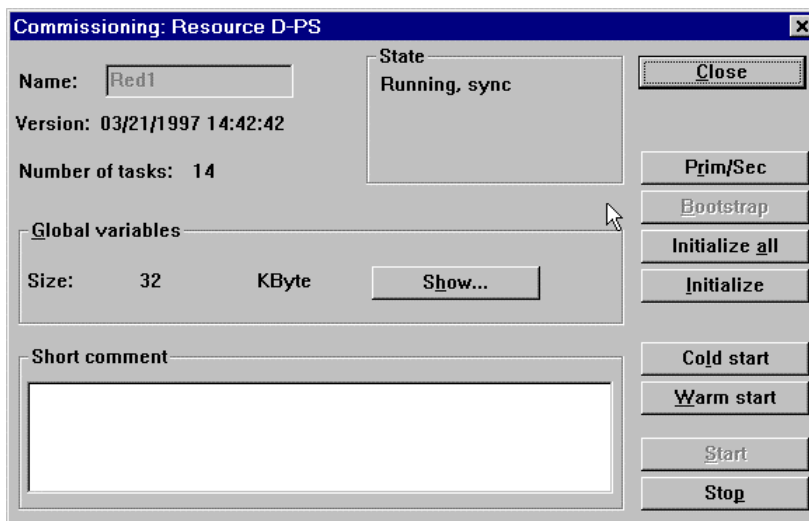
Commissioning: Resource D-PS

Name: Red1

Version: 03/21/1997 14:42:42

Number of tasks: 14

State
Running, sync

Close

Prim/Sec

Bootstrap

Global variables

Size: 32 KByte

Show...

Initialize all

Initialize

Short comment

Cold start

Warm start

Start

Stop